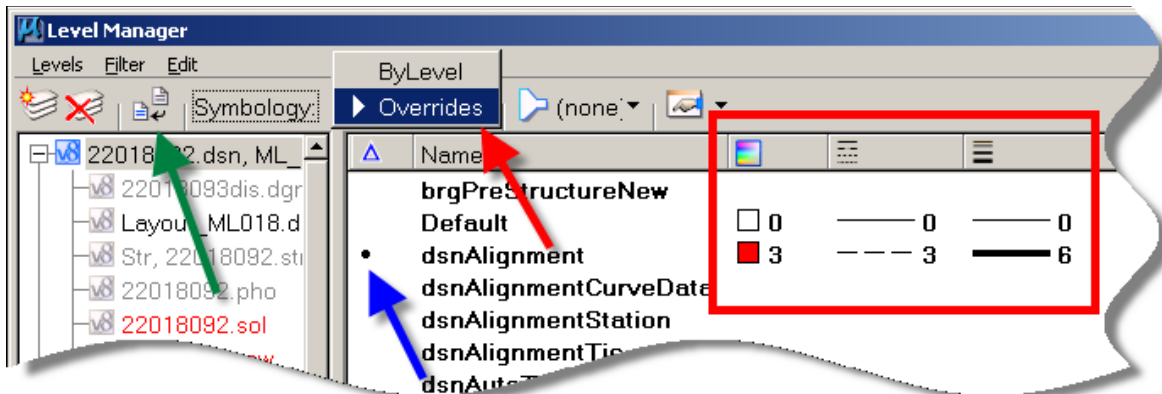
Level Manager

Levels Filter Edit

Symbology:

ByLevel

Overrides

(none)

22018092.dsn, ML_

22018093dis.dgr

Layout_ML018.d

Str, 22018092.st

22018092.pho

22018092.sol

| Δ | Name | | | |
|---|---|---|---|---|
| | brgPreStructureNew | | | |
| | Default | 0 | 0 | 0 |
| • | dsnAlignment | 3 | 3 | 6 |
| | dsnAlignmentCurveData | | | |
| | dsnAlignmentStation | | | |
| | dsnAlignmentTic | | | |
| | dsnAuto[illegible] | | | |